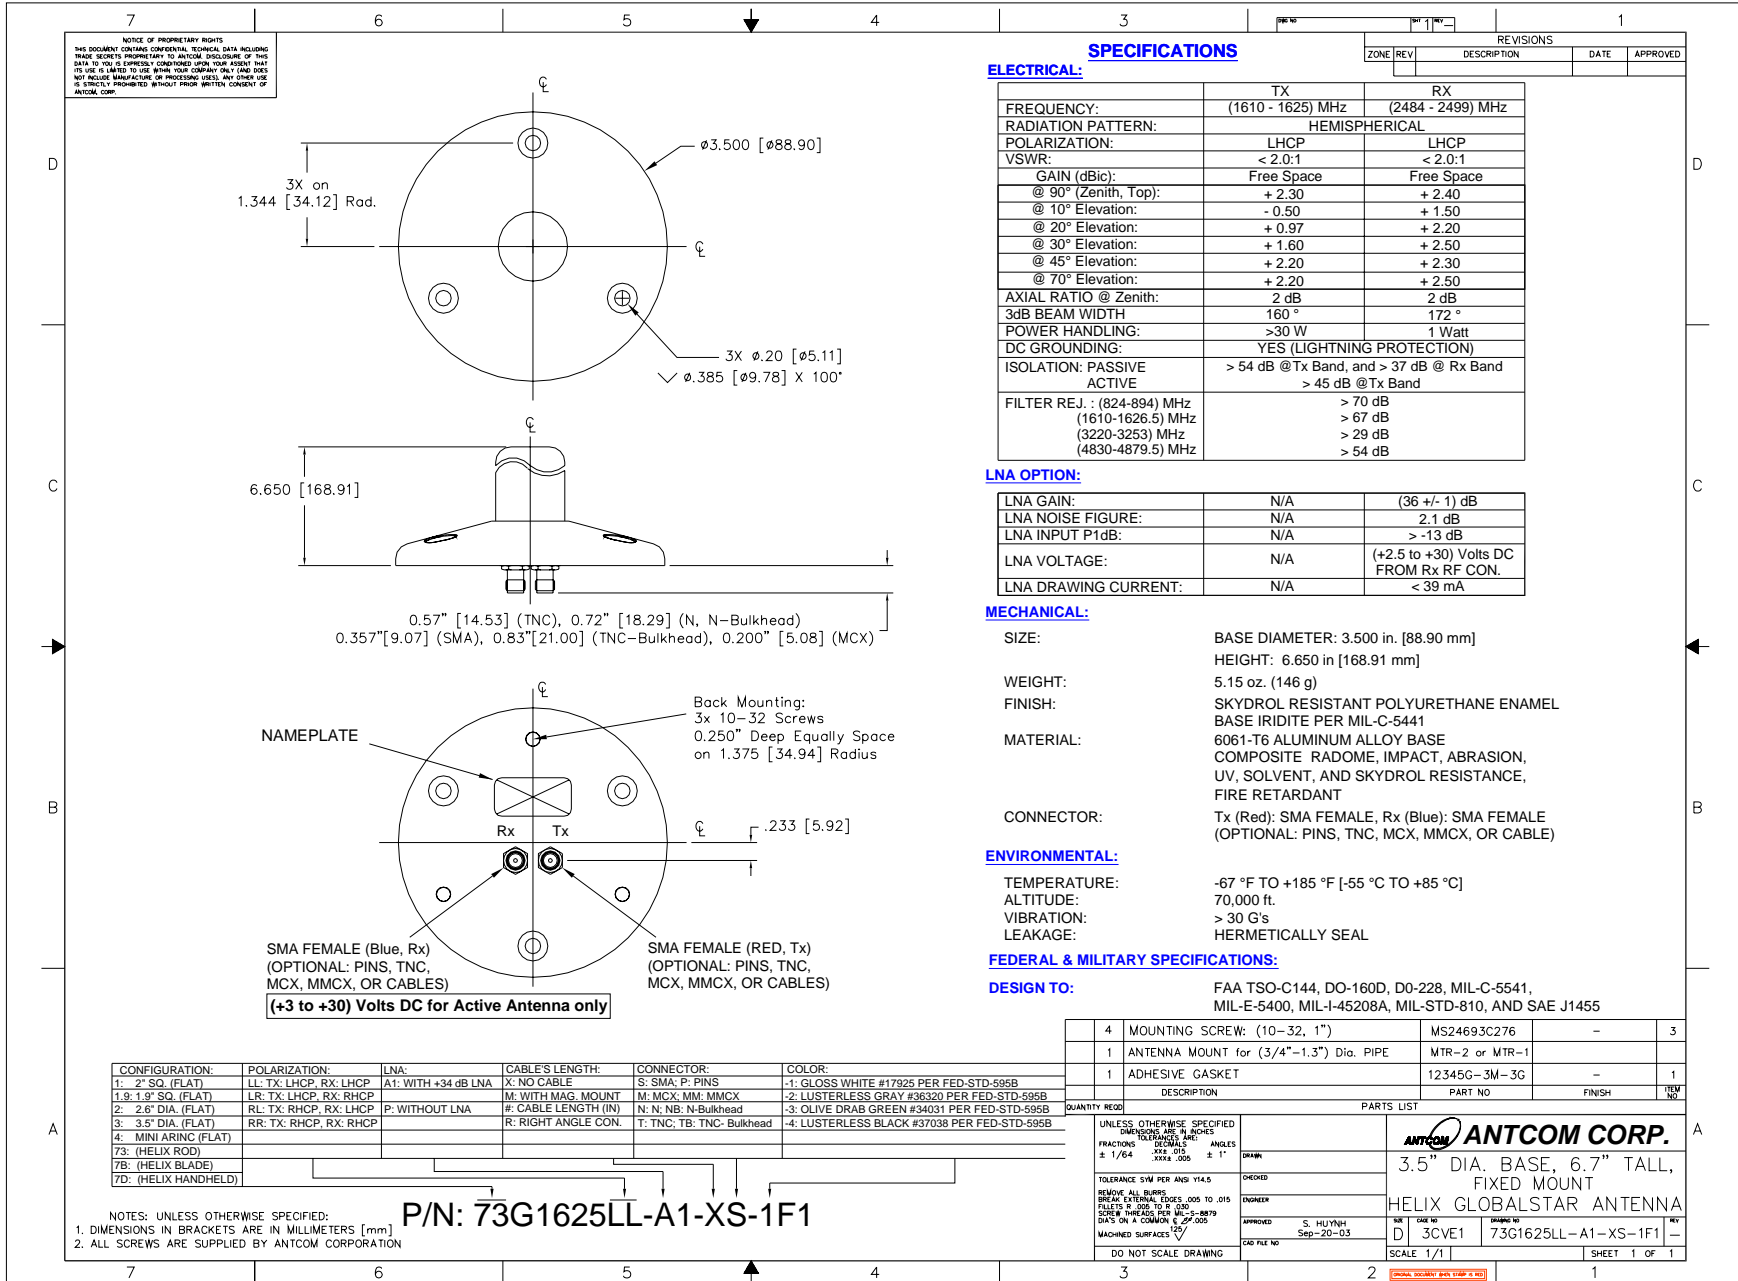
7 6 5 4 3 DWG NO SHT 1 REV 1

NOTICE OF PROPRIETARY RIGHTS
THIS DOCUMENT CONTAINS CONFIDENTIAL TECHNICAL DATA INCLUDING TRADE SECRETS PROPRIETARY TO ANTCOM. DISCLOSURE OF THIS DATA TO YOU IS EXPRESSLY CONDITIONED UPON YOUR ASSENT THAT ITS USE IS LIMITED TO USE WITHIN YOUR COMPANY ONLY (AND DOES NOT INCLUDE MANUFACTURE OR PROCESSING USES). ANY OTHER USE IS STRICTLY PROHIBITED WITHOUT PRIOR WRITTEN CONSENT OF ANTCOM. CORP.

SPECIFICATIONS

REVISIONS

| ZONE | REV | DESCRIPTION | DATE | APPROVED |
|---|---|---|---|---|

ELECTRICAL:

| | TX | RX |
|---|---|---|
| FREQUENCY: | (1610 - 1625) MHz | (2484 - 2499) MHz |
| RADIATION PATTERN: | HEMISPHERICAL | |
| POLARIZATION: | LHCP | LHCP |
| VSWR: | < 2.0:1 | < 2.0:1 |
| GAIN (dBic): | Free Space | Free Space |
| @ 90° (Zenith, Top): | + 2.30 | + 2.40 |
| @ 10° Elevation: | - 0.50 | + 1.50 |
| @ 20° Elevation: | + 0.97 | + 2.20 |
| @ 30° Elevation: | + 1.60 | + 2.50 |
| @ 45° Elevation: | + 2.20 | + 2.30 |
| @ 70° Elevation: | + 2.20 | + 2.50 |
| AXIAL RATIO @ Zenith: | 2 dB | 2 dB |
| 3dB BEAM WIDTH | 160 ° | 172 ° |
| POWER HANDLING: | >30 W | 1 Watt |
| DC GROUNDING: | YES (LIGHTNING PROTECTION) | |
| ISOLATION: PASSIVE ACTIVE | > 54 dB @Tx Band, and > 37 dB @ Rx Band > 45 dB @Tx Band | |
| FILTER REJ. : (824-894) MHz (1610-1626.5) MHz (3220-3253) MHz (4830-4879.5) MHz | > 70 dB > 67 dB > 29 dB > 54 dB | |

LNA OPTION:

| | | |
|---|---|---|
| LNA GAIN: | N/A | (36 +/- 1) dB |
| LNA NOISE FIGURE: | N/A | 2.1 dB |
| LNA INPUT P1dB: | N/A | > -13 dB |
| LNA VOLTAGE: | N/A | (+2.5 to +30) Volts DC FROM Rx RF CON. |
| LNA DRAWING CURRENT: | N/A | < 39 mA |

MECHANICAL:
SIZE: BASE DIAMETER: 3.500 in. [88.90 mm]
HEIGHT: 6.650 in [168.91 mm]
WEIGHT: 5.15 oz. (146 g)
FINISH: SKYDROL RESISTANT POLYURETHANE ENAMEL
BASE IRIDITE PER MIL-C-5441
MATERIAL: 6061-T6 ALUMINUM ALLOY BASE
COMPOSITE RADOME, IMPACT, ABRASION, UV, SOLVENT, AND SKYDROL RESISTANCE, FIRE RETARDANT
CONNECTOR: Tx (Red): SMA FEMALE, Rx (Blue): SMA FEMALE
(OPTIONAL: PINS, TNC, MCX, MMCX, OR CABLE)

ENVIRONMENTAL:
TEMPERATURE: -67 °F TO +185 °F [-55 °C TO +85 °C]
ALTITUDE: 70,000 ft.
VIBRATION: > 30 G's
LEAKAGE: HERMETICALLY SEAL

FEDERAL & MILITARY SPECIFICATIONS:

DESIGN TO: FAA TSO-C144, DO-160D, D0-228, MIL-C-5541, MIL-E-5400, MIL-I-45208A, MIL-STD-810, AND SAE J1455

D C B A

℄
ø3.500 [ø88.90]
3X on
1.344 [34.12] Rad.
℄
3X ø.20 [ø5.11]
⌵ ø.385 [ø9.78] X 100°
℄
6.650 [168.91]
0.57" [14.53] (TNC), 0.72" [18.29] (N, N-Bulkhead)
0.357"[9.07] (SMA), 0.83"[21.00] (TNC-Bulkhead), 0.200" [5.08] (MCX)
℄
NAMEPLATE
Back Mounting:
3x 10-32 Screws
0.250" Deep Equally Space
on 1.375 [34.94] Radius
Rx Tx
℄
.233 [5.92]
SMA FEMALE (Blue, Rx)
(OPTIONAL: PINS, TNC, MCX, MMCX, OR CABLES)
SMA FEMALE (RED, Tx)
(OPTIONAL: PINS, TNC, MCX, MMCX, OR CABLES)
(+3 to +30) Volts DC for Active Antenna only

| 4 | MOUNTING SCREW: (10-32, 1") | MS24693C276 | – | 3 |
|---|---|---|---|---|
| 1 | ANTENNA MOUNT for (3/4"-1.3") Dia. PIPE | MTR-2 or MTR-1 | | |
| 1 | ADHESIVE GASKET | 12345G-3M-3G | – | 1 |
| QUANTITY REQD | DESCRIPTION | PART NO | FINISH | ITEM NO |

PARTS LIST

| CONFIGURATION: | POLARIZATION: | LNA: | CABLE'S LENGTH: | CONNECTOR: | COLOR: |
|---|---|---|---|---|---|
| 1: 2" SQ. (FLAT) | LL: TX: LHCP, RX: LHCP | A1: WITH +34 dB LNA | X: NO CABLE | S: SMA; P: PINS | -1: GLOSS WHITE #17925 PER FED-STD-595B |
| 1.9: 1.9" SQ. (FLAT) | LR: TX: LHCP, RX: RHCP | | M: WITH MAG. MOUNT | M: MCX; MM: MMCX | -2: LUSTERLESS GRAY #36320 PER FED-STD-595B |
| 2: 2.6" DIA. (FLAT) | RL: TX: RHCP, RX: LHCP | P: WITHOUT LNA | #: CABLE LENGTH (IN) | N: N; NB: N-Bulkhead | -3: OLIVE DRAB GREEN #34031 PER FED-STD-595B |
| 3: 3.5" DIA. (FLAT) | RR: TX: RHCP, RX: RHCP | | R: RIGHT ANGLE CON. | T: TNC; TB: TNC- Bulkhead | -4: LUSTERLESS BLACK #37038 PER FED-STD-595B |
| 4: MINI ARINC (FLAT) | | | | | |
| 73: (HELIX ROD) | | | | | |
| 7B: (HELIX BLADE) | | | | | |
| 7D: (HELIX HANDHELD) | | | | | |

P/N: 73G1625LL-A1-XS-1F1

NOTES: UNLESS OTHERWISE SPECIFIED:
1. DIMENSIONS IN BRACKETS ARE IN MILLIMETERS [mm]
2. ALL SCREWS ARE SUPPLIED BY ANTCOM CORPORATION

UNLESS OTHERWISE SPECIFIED DIMENSIONS ARE IN INCHES TOLERANCES ARE: FRACTIONS DECIMALS ANGLES ± 1/64 .XX± .015 .XXX± .005 ± 1°
TOLERANCE SYM PER ANSI Y14.5
REMOVE ALL BURRS BREAK EXTERNAL EDGES .005 TO .015 FILLETS R .005 TO R .030 SCREW THREADS PER MIL-S-8879 DIA'S ON A COMMON ℄ ⌀.005
MACHINED SURFACES 125
DO NOT SCALE DRAWING
DRAWN
CHECKED
ENGINEER
APPROVED S. HUYNH Sep-20-03
CAD FILE NO
ANTCOM ANTCOM CORP.
3.5" DIA. BASE, 6.7" TALL, FIXED MOUNT
HELIX GLOBALSTAR ANTENNA
SIZE D CAGE NO 3CVE1 DRAWING NO 73G1625LL-A1-XS-1F1 REV –
SCALE 1/1 SHEET 1 OF 1

7 6 5 4 3 2 1